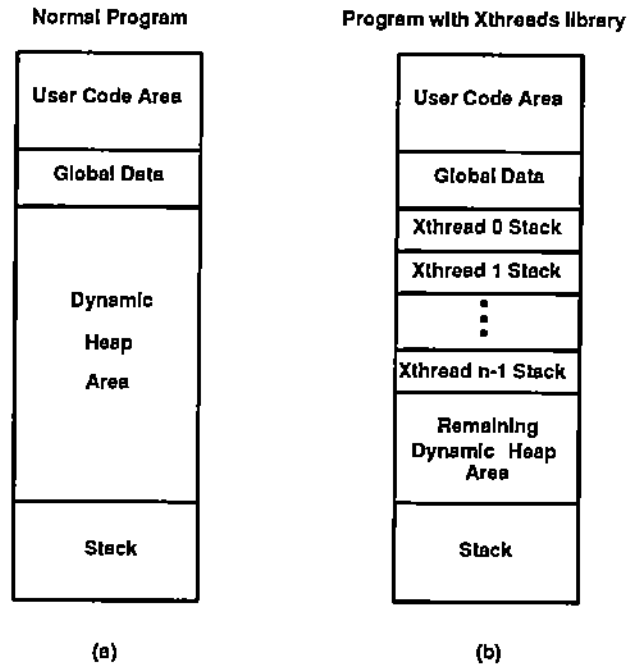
Normal Program

User Code Area

Global Data

Dynamic Heap Area

Stack

(a)

Program with Xthreads library

User Code Area

Global Data

Xthread 0 Stack

Xthread 1 Stack

⋮

Xthread n-1 Stack

Remaining Dynamic Heap Area

Stack

(b)